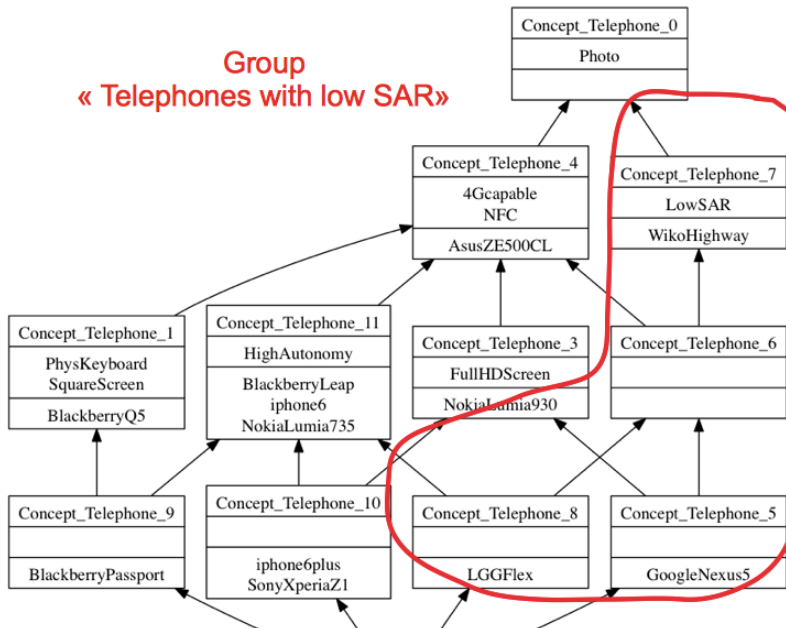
Group
« Telephones with low SAR»

Concept_Telephone_0
Photo

Concept_Telephone_4
4Gcapable
NFC
AsusZE500CL

Concept_Telephone_7
LowSAR
WikoHighway

Concept_Telephone_1
PhysKeyboard
SquareScreen
BlackberryQ5

Concept_Telephone_11
HighAutonomy
BlackberryLeap
iphone6
NokiaLumia735

Concept_Telephone_3
FullHDScreen
NokiaLumia930

Concept_Telephone_6

Concept_Telephone_9
BlackberryPassport

Concept_Telephone_10
iphone6plus
SonyXperiaZ1

Concept_Telephone_8
LGGFlex

Concept_Telephone_5
GoogleNexus5